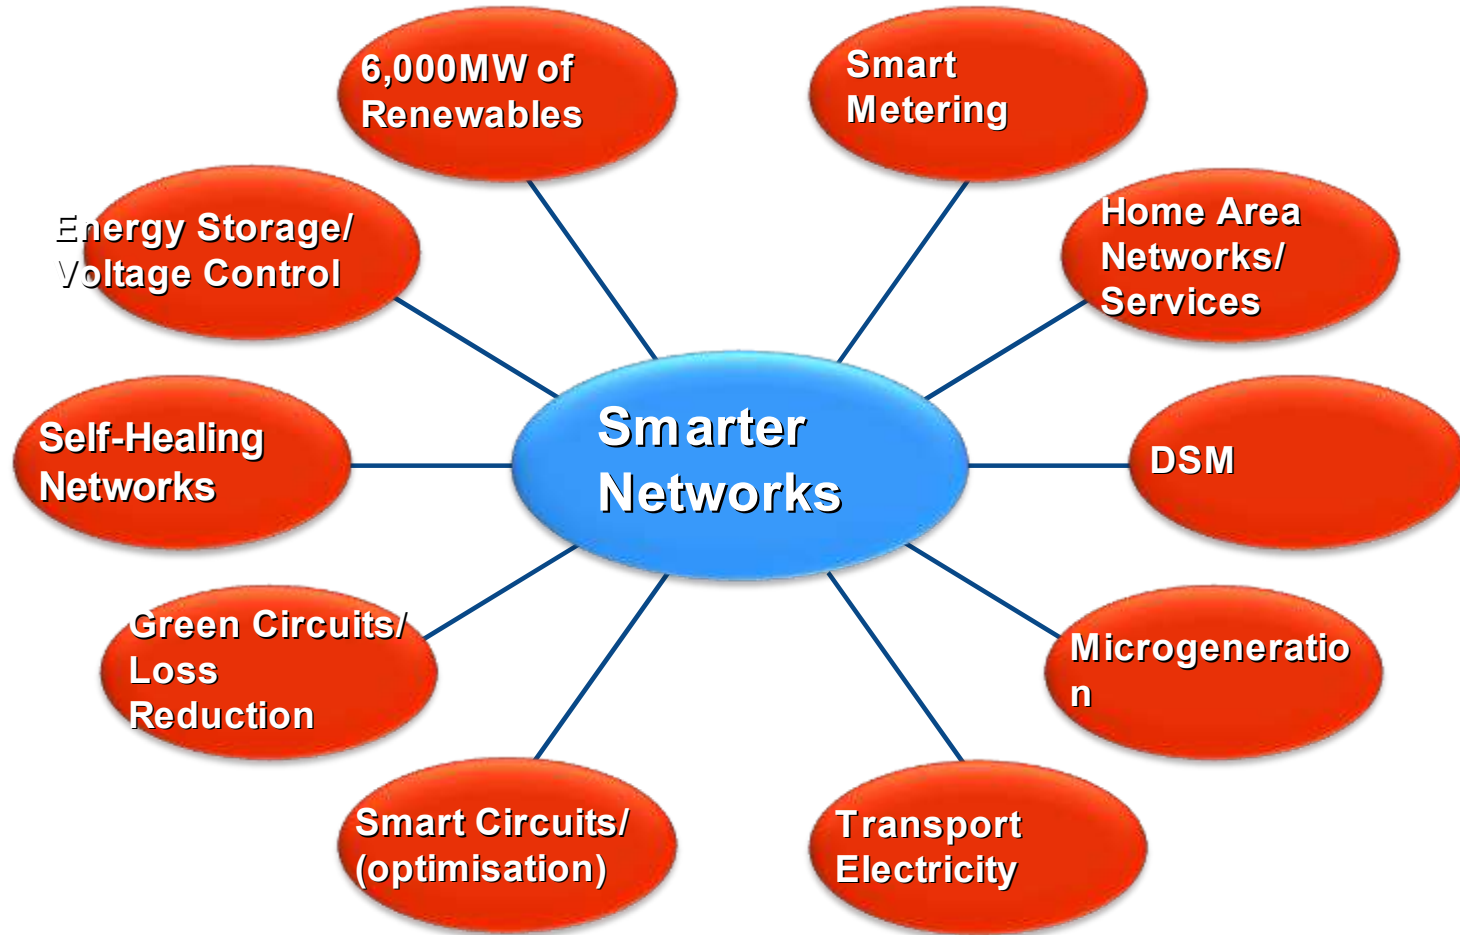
Smarter Networks

6,000MW of Renewables

Smart Metering

Energy Storage/ Voltage Control

Home Area Networks/ Services

Self-Healing Networks

DSM

Green Circuits/ Loss Reduction

Microgeneratio n

Smart Circuits/ (optimisation)

Transport Electricity